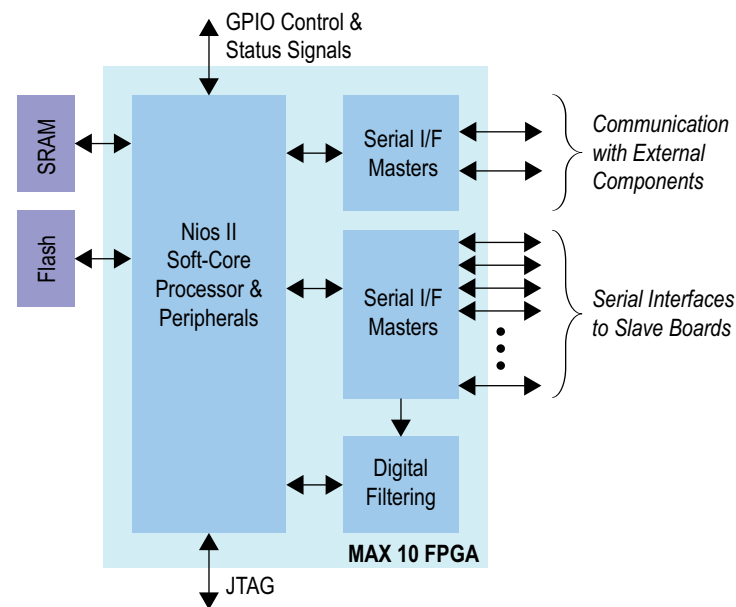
GPIO Control & Status Signals

SRAM

Flash

Nios II Soft-Core Processor & Peripherals

Serial I/F Masters

Communication with External Components

Serial I/F Masters

Serial Interfaces to Slave Boards

Digital Filtering

MAX 10 FPGA

JTAG